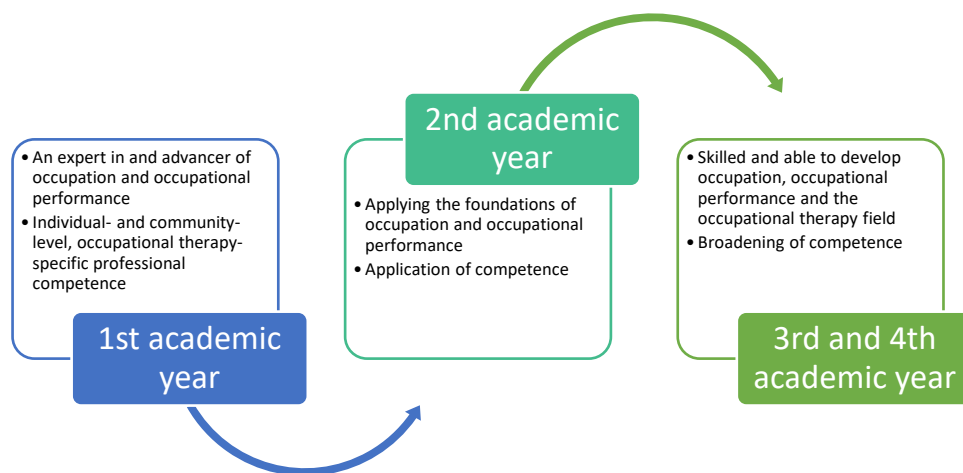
• An expert in and advancer of occupation and occupational performance
• Individual- and community-level, occupational therapy-specific professional competence

1st academic year

2nd academic year

• Applying the foundations of occupation and occupational performance
• Application of competence

• Skilled and able to develop occupation, occupational performance and the occupational therapy field
• Broadening of competence

3rd and 4th academic year